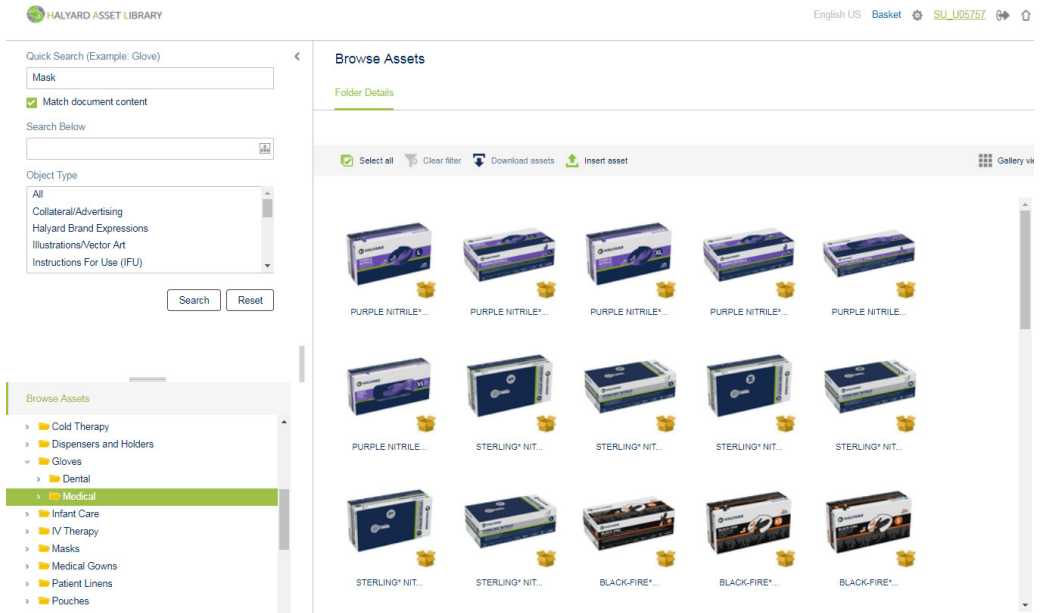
HALYARD ASSET LIBRARY

English US Basket SU_U05757

Quick Search (Example: Glove)

Mask

Match document content

Search Below

Object Type

All
Collateral/Advertising
Halyard Brand Expressions
Illustrations/Vector Art
Instructions For Use (IFU)

Search Reset

Browse Assets

Cold Therapy
Dispensers and Holders
Gloves
Dental
Medical
Infant Care
IV Therapy
Masks
Medical Gowns
Patient Linens
Pouches

Browse Assets

Folder Details

Select all Clear filter Download assets Insert asset Gallery vi

PURPLE NITRILE*... PURPLE NITRILE*... PURPLE NITRILE*... PURPLE NITRILE*... PURPLE NITRILE...

PURPLE NITRILE... STERLING* NIT... STERLING* NIT... STERLING* NIT... STERLING* NIT...

STERLING* NIT... STERLING* NIT... BLACK-FIRE*... BLACK-FIRE*... BLACK-FIRE*...